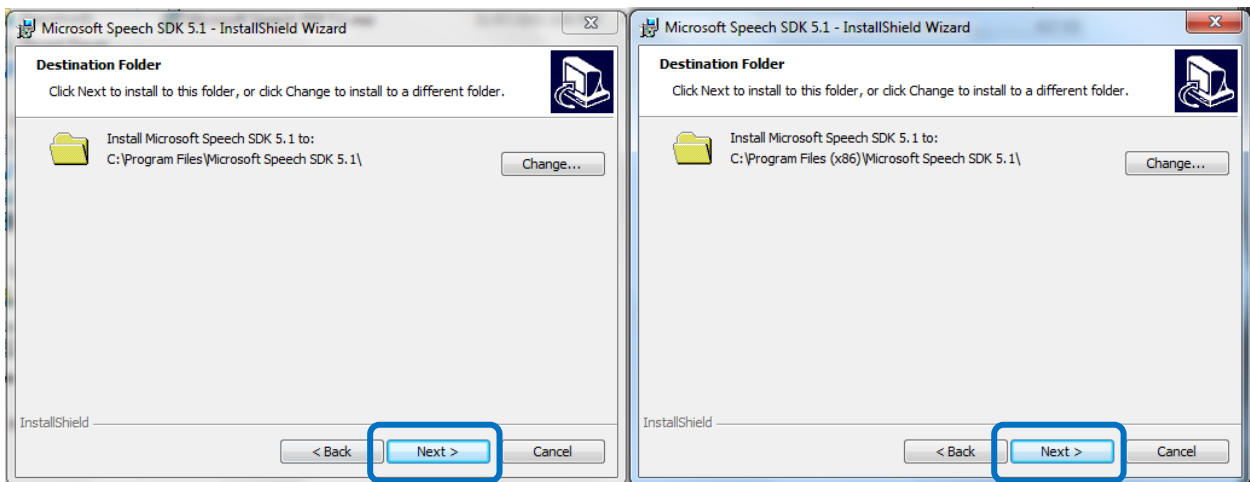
Microsoft Speech SDK 5.1 - InstallShield Wizard

Destination Folder

Click Next to install to this folder, or click Change to install to a different folder.

Install Microsoft Speech SDK 5.1 to:
C:\Program Files\Microsoft Speech SDK 5.1\

Change...

InstallShield

< Back

Next >

Cancel

Microsoft Speech SDK 5.1 - InstallShield Wizard

Destination Folder

Click Next to install to this folder, or click Change to install to a different folder.

Install Microsoft Speech SDK 5.1 to:
C:\Program Files (x86)\Microsoft Speech SDK 5.1\

Change...

InstallShield

< Back

Next >

Cancel